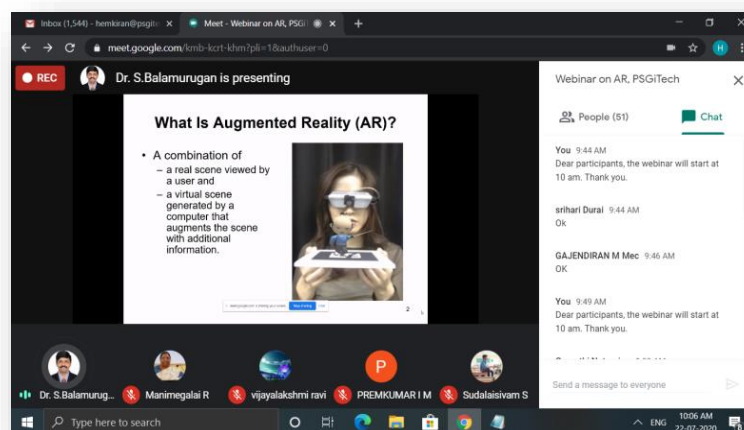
Inbox (1,544) - hemkiran@psgit ×
Meet - Webinar on AR, PSGi ×
+
meet.google.com/kmb-kcrt-khm?pli=1&authuser=0
REC
Dr. S.Balamurugan is presenting
What Is Augmented Reality (AR)?
• A combination of
– a real scene viewed by a user and
– a virtual scene generated by a computer that augments the scene with additional information.
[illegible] Stop sharing
2
Webinar on AR, PSGiTech
People (51)
Chat
You 9:44 AM
Dear participants, the webinar will start at 10 am. Thank you.
srihari Durai 9:44 AM
Ok
GAJENDIRAN M Mec 9:46 AM
OK
You 9:49 AM
Dear participants, the webinar will start at 10 am. Thank you.
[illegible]
Send a message to everyone
Dr. S.Balamurug...
Manimegalai R
vijayalakshmi ravi
P
PREMKUMAR I M
Sudalaisivam S
Type here to search
ENG
10:06 AM
22-07-2020